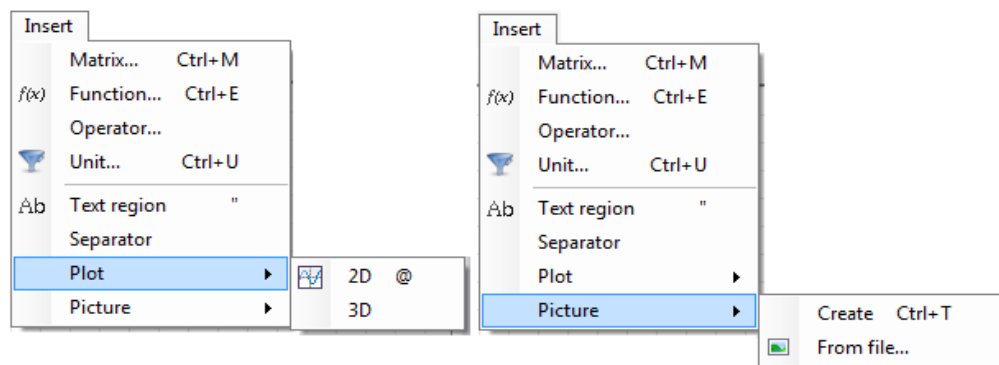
Insert
Matrix... Ctrl+M
$f(x)$ Function... Ctrl+E
Operator...
Unit... Ctrl+U
Ab Text region "
Separator
Plot
Picture
2D @
3D

Insert
Matrix... Ctrl+M
$f(x)$ Function... Ctrl+E
Operator...
Unit... Ctrl+U
Ab Text region "
Separator
Plot
Picture
Create Ctrl+T
From file...